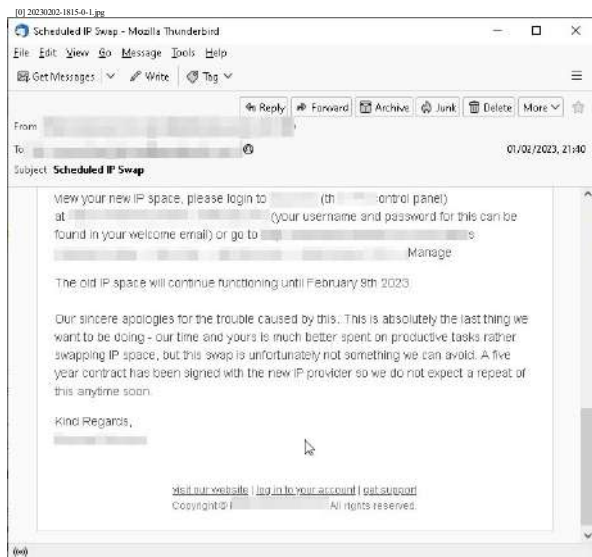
[0] 20230202-1815-0-1.jpg

Scheduled IP Swap - Mozilla Thunderbird

File Edit View Go Message Tools Help

Get Messages | Write | Tag

Reply | Forward | Archive | Junk | Delete | More

From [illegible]

To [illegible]

01/02/2023, 21:40

Subject Scheduled IP Swap

view your new IP space, please login to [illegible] (th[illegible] ontrol panel) at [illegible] (your username and password for this can be found in your welcome email) or go to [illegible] s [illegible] Manage

The old IP space will continue functioning until February 8th 2023.

Our sincere apologies for the trouble caused by this. This is absolutely the last thing we want to be doing - our time and yours is much better spent on productive tasks rather swapping IP space, but this swap is unfortunately not something we can avoid. A five year contract has been signed with the new IP provider so we do not expect a repeat of this anytime soon.

Kind Regards,

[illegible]

Visit our website | log in to your account | get support

Copyright © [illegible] All rights reserved.

((o))